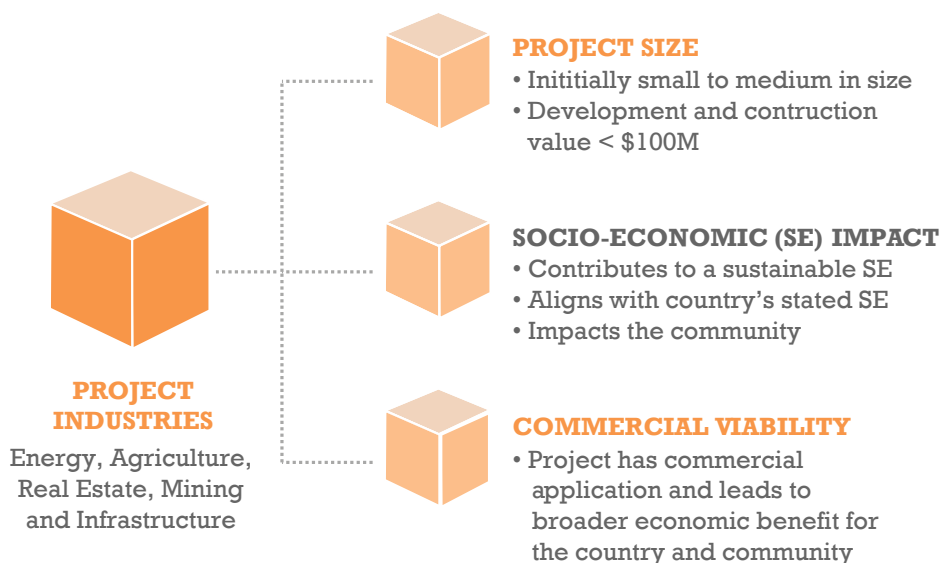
PROJECT INDUSTRIES

Energy, Agriculture, Real Estate, Mining and Infrastructure

PROJECT SIZE

• Inititially small to medium in size
• Development and contruction value < \$100M

SOCIO-ECONOMIC (SE) IMPACT

• Contributes to a sustainable SE
• Aligns with country's stated SE
• Impacts the community

COMMERCIAL VIABILITY

• Project has commercial application and leads to broader economic benefit for the country and community